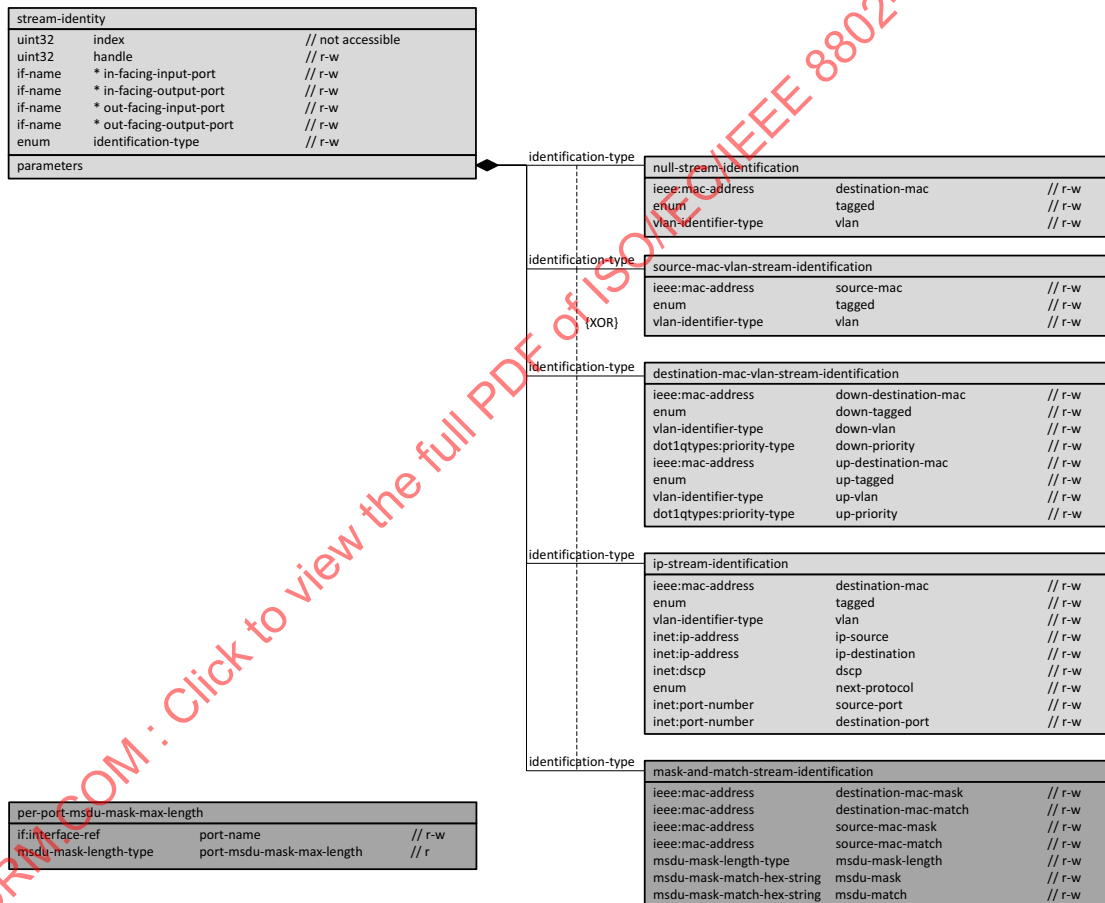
stream-identity

| | | |
|---|---|---|
| uint32 | index | // not accessible |
| uint32 | handle | // r-w |
| if-name | * in-facing-input-port | // r-w |
| if-name | * in-facing-output-port | // r-w |
| if-name | * out-facing-input-port | // r-w |
| if-name | * out-facing-output-port | // r-w |
| enum | identification-type | // r-w |

parameters

identification-type

null-stream-identification

| | | |
|---|---|---|
| ieee:mac-address | destination-mac | // r-w |
| enum | tagged | // r-w |
| vlan-identifier-type | vlan | // r-w |

identification-type

source-mac-vlan-stream-identification

| | | |
|---|---|---|
| ieee:mac-address | source-mac | // r-w |
| enum | tagged | // r-w |
| vlan-identifier-type | vlan | // r-w |

{XOR}

identification-type

destination-mac-vlan-stream-identification

| | | |
|---|---|---|
| ieee:mac-address | down-destination-mac | // r-w |
| enum | down-tagged | // r-w |
| vlan-identifier-type | down-vlan | // r-w |
| dot1qtypes:priority-type | down-priority | // r-w |
| ieee:mac-address | up-destination-mac | // r-w |
| enum | up-tagged | // r-w |
| vlan-identifier-type | up-vlan | // r-w |
| dot1qtypes:priority-type | up-priority | // r-w |

identification-type

ip-stream-identification

| | | |
|---|---|---|
| ieee:mac-address | destination-mac | // r-w |
| enum | tagged | // r-w |
| vlan-identifier-type | vlan | // r-w |
| inet:ip-address | ip-source | // r-w |
| inet:ip-address | ip-destination | // r-w |
| inet:dscp | dscp | // r-w |
| enum | next-protocol | // r-w |
| inet:port-number | source-port | // r-w |
| inet:port-number | destination-port | // r-w |

identification-type

mask-and-match-stream-identification

| | | |
|---|---|---|
| ieee:mac-address | destination-mac-mask | // r-w |
| ieee:mac-address | destination-mac-match | // r-w |
| ieee:mac-address | source-mac-mask | // r-w |
| ieee:mac-address | source-mac-match | // r-w |
| msdu-mask-length-type | msdu-mask-length | // r-w |
| msdu-mask-match-hex-string | msdu-mask | // r-w |
| msdu-mask-match-hex-string | msdu-match | // r-w |

per-port-msdu-mask-max-length

| | | |
|---|---|---|
| if:interface-ref | port-name | // r-w |
| msdu-mask-length-type | port-msdu-mask-max-length | // r |

RM.COM : Click to view the full PDF of ISO/IEC/IEEE 8802-